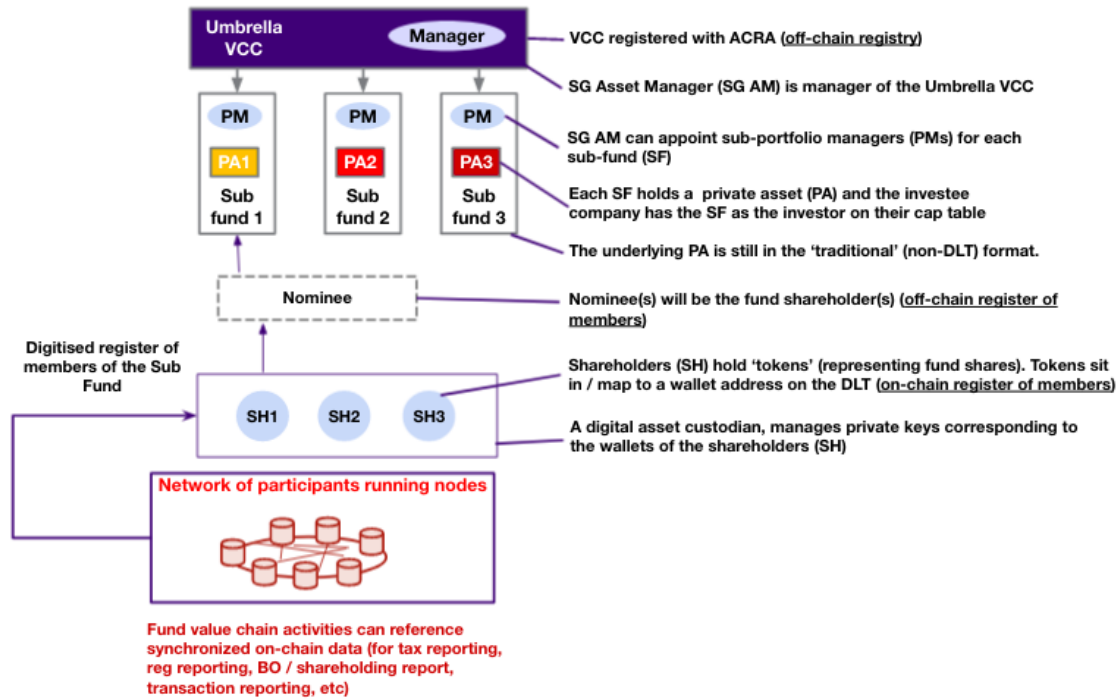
Umbrella VCC

Manager

VCC registered with ACRA (off-chain registry)

SG Asset Manager (SG AM) is manager of the Umbrella VCC

PM

PA1

Sub fund 1

PM

PA2

Sub fund 2

PM

PA3

Sub fund 3

SG AM can appoint sub-portfolio managers (PMs) for each sub-fund (SF)

Each SF holds a private asset (PA) and the investee company has the SF as the investor on their cap table

The underlying PA is still in the 'traditional' (non-DLT) format.

Nominee

Nominee(s) will be the fund shareholder(s) (off-chain register of members)

Digitised register of members of the Sub Fund

SH1

SH2

SH3

Shareholders (SH) hold 'tokens' (representing fund shares). Tokens sit in / map to a wallet address on the DLT (on-chain register of members)

A digital asset custodian, manages private keys corresponding to the wallets of the shareholders (SH)

Network of participants running nodes

Fund value chain activities can reference synchronized on-chain data (for tax reporting, reg reporting, BO / shareholding report, transaction reporting, etc)